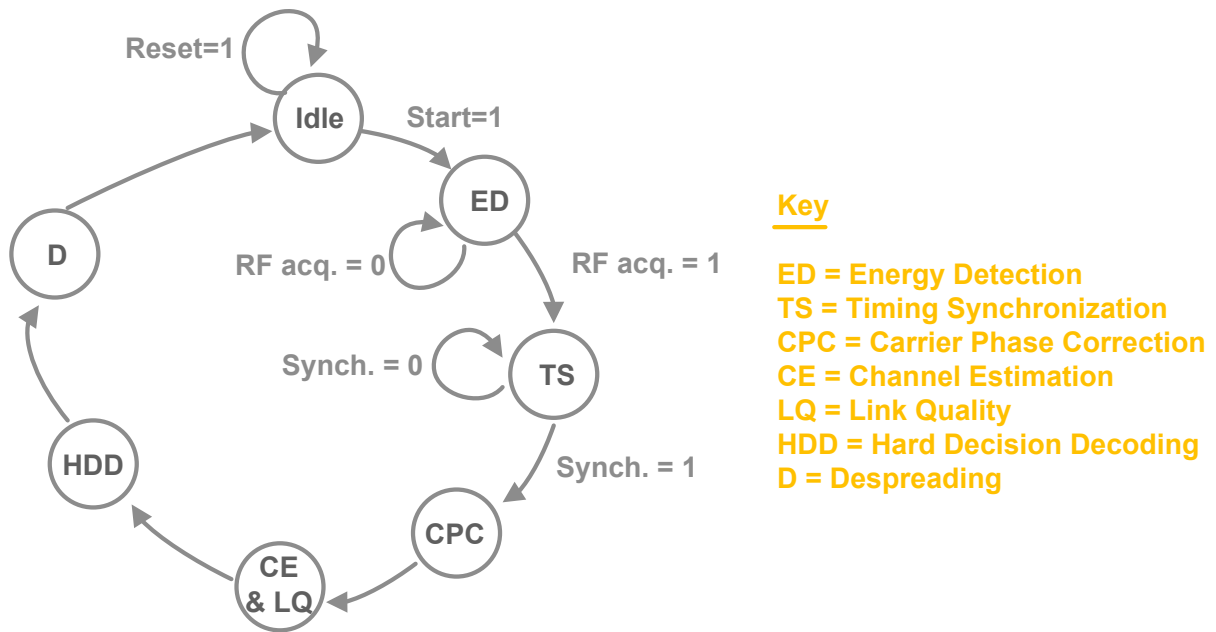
Reset=1

Idle

Start=1

ED

RF acq. = 0

RF acq. = 1

D

Synch. = 0

TS

Synch. = 1

HDD

CPC

CE & LQ

Key

ED = Energy Detection
TS = Timing Synchronization
CPC = Carrier Phase Correction
CE = Channel Estimation
LQ = Link Quality
HDD = Hard Decision Decoding
D = Despreading